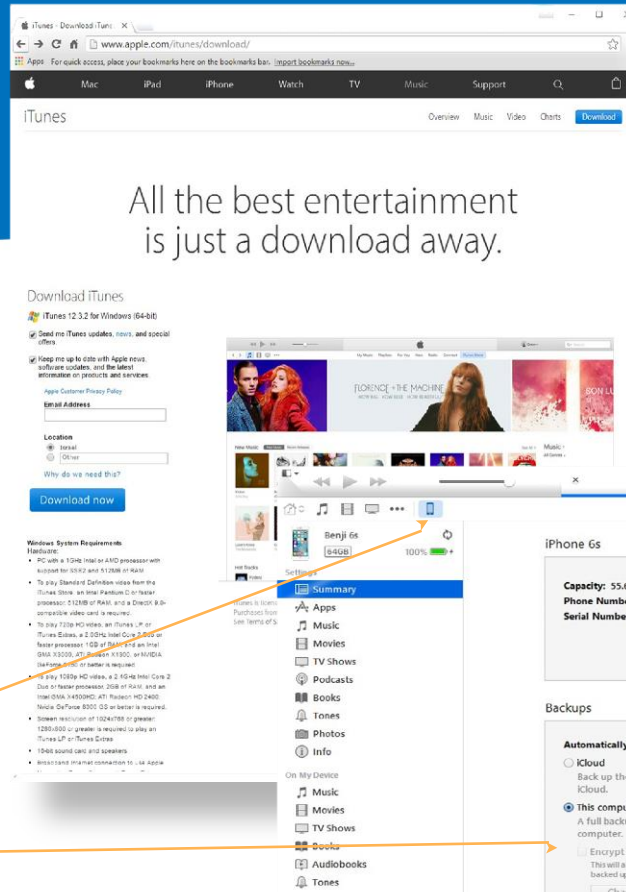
iTunes - Download iTunes ×

www.apple.com/itunes/download/

Apps For quick access, place your bookmarks here on the bookmarks bar. Import bookmarks now...

Mac iPad iPhone Watch TV Music Support

iTunes

Overview Music Video Charts Download

All the best entertainment is just a download away.

Download iTunes

iTunes 12.3.2 for Windows (64-bit)

Send me iTunes updates, news, and special offers.

Keep me up to date with Apple news, software updates, and the latest information on products and services.

Apple Customer Privacy Policy

Email Address

Location

Israel

Other

Why do we need this?

Download now

Windows System Requirements
Hardware:

• PC with a 1GHz Intel or AMD processor with support for SSE2 and 512MB of RAM

• To play Standard Definition video from the iTunes Store, an Intel Pentium D or faster processor, 512MB of RAM, and a DirectX 9.0-compatible video card is required.

• To play 720p HD video, an iTunes LP, or iTunes Extras, a 2.0GHz Intel Core 2 Duo or faster processor, 1GB of RAM, and an Intel GMA X3000, ATI Radeon X1300, or NVIDIA GeForce 6150 or better is required.

• To play 1080p HD video, a 2.4GHz Intel Core 2 Duo or faster processor, 2GB of RAM, and an Intel GMA X4500HD, ATI Radeon HD 2400, Nvidia GeForce 8300 GS or better is required.

• Screen resolution of 1024x768 or greater; 1280x800 or greater is required to play an iTunes LP or iTunes Extras

• 16-bit sound card and speakers

• Broadband Internet connection to use Apple

FLORENCE + THE MACHINE

New Music

Music

Hot Tracks

iTunes is licens
Purchases from
See Terms of S

Benji 6s
64GB 100%

Settings

Summary
Apps
Music
Movies
TV Shows
Podcasts
Books
Tones
Photos
Info

On My Device

Music
Movies
TV Shows
Books
Audiobooks
Tones

iPhone 6s

Capacity: 55.
Phone Numbe
Serial Numbe

Backups

Automatically
iCloud
Back up th
iCloud.
This compu
A full back
computer.
Encrypt
This will a
backed up